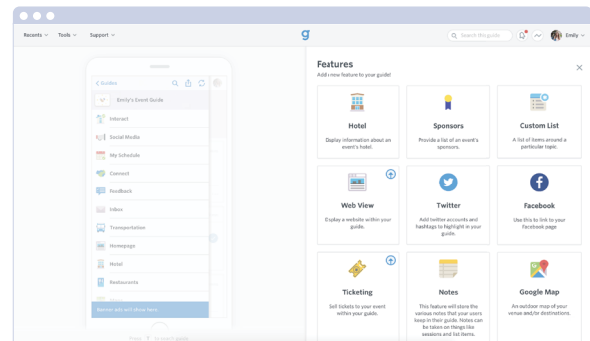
Recents ∨ Tools ∨ Support ∨

g

Search this guide

Emily ∨

< Guides

Emily's Event Guide

Interact

Social Media

My Schedule

Connect

Feedback

Inbox

Transportation

Homepage

Hotel

Restaurants

Banner ads will show here

Press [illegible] to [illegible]

Features

Add a new feature to your guide!

×

Hotel

Display information about an event's hotel.

Sponsors

Provide a list of an event's sponsors.

Custom List

A list of items around a particular topic.

Web View

Display a website within your guide.

Twitter

Add twitter accounts and hashtags to highlight in your guide.

Facebook

Use this to link to your Facebook page

Ticketing

Sell tickets to your event within your guide.

Notes

This feature will store the various notes that your users keep in their guide. Notes can be taken on things like sessions and list items.

Google Map

An outdoor map of your venue and/or destinations.